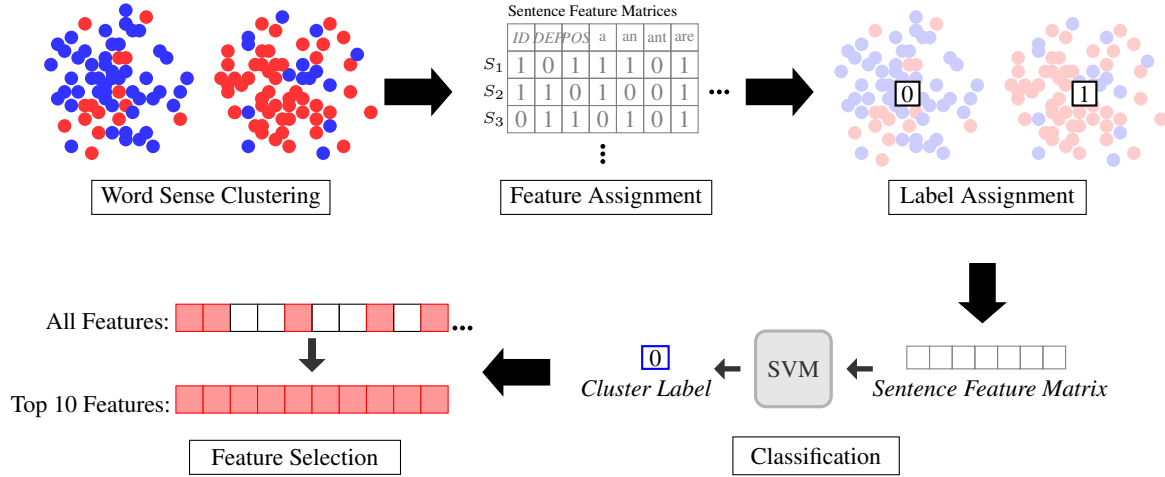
Sentence Feature Matrices

|  | ID | DEP | POS | a | an | ant | are |
|---|---|---|---|---|---|---|---|
| $S_1$ | 1 | 0 | 1 | 1 | 1 | 0 | 1 |
| $S_2$ | 1 | 1 | 0 | 1 | 0 | 0 | 1 |
| $S_3$ | 0 | 1 | 1 | 0 | 1 | 0 | 1 |

...

Word Sense Clustering

Feature Assignment

0

1

Label Assignment

All Features: ...

Top 10 Features:

Feature Selection

0

Cluster Label

SVM

Sentence Feature Matrix

Classification